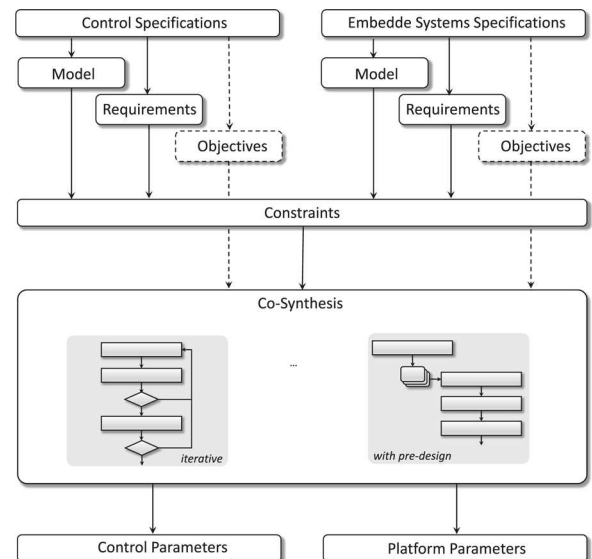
Control Specifications

Model

Requirements

Objectives

Embedde Systems Specifications

Model

Requirements

Objectives

Constraints

Co-Synthesis

iterative

...

with pre-design

Control Parameters

Platform Parameters